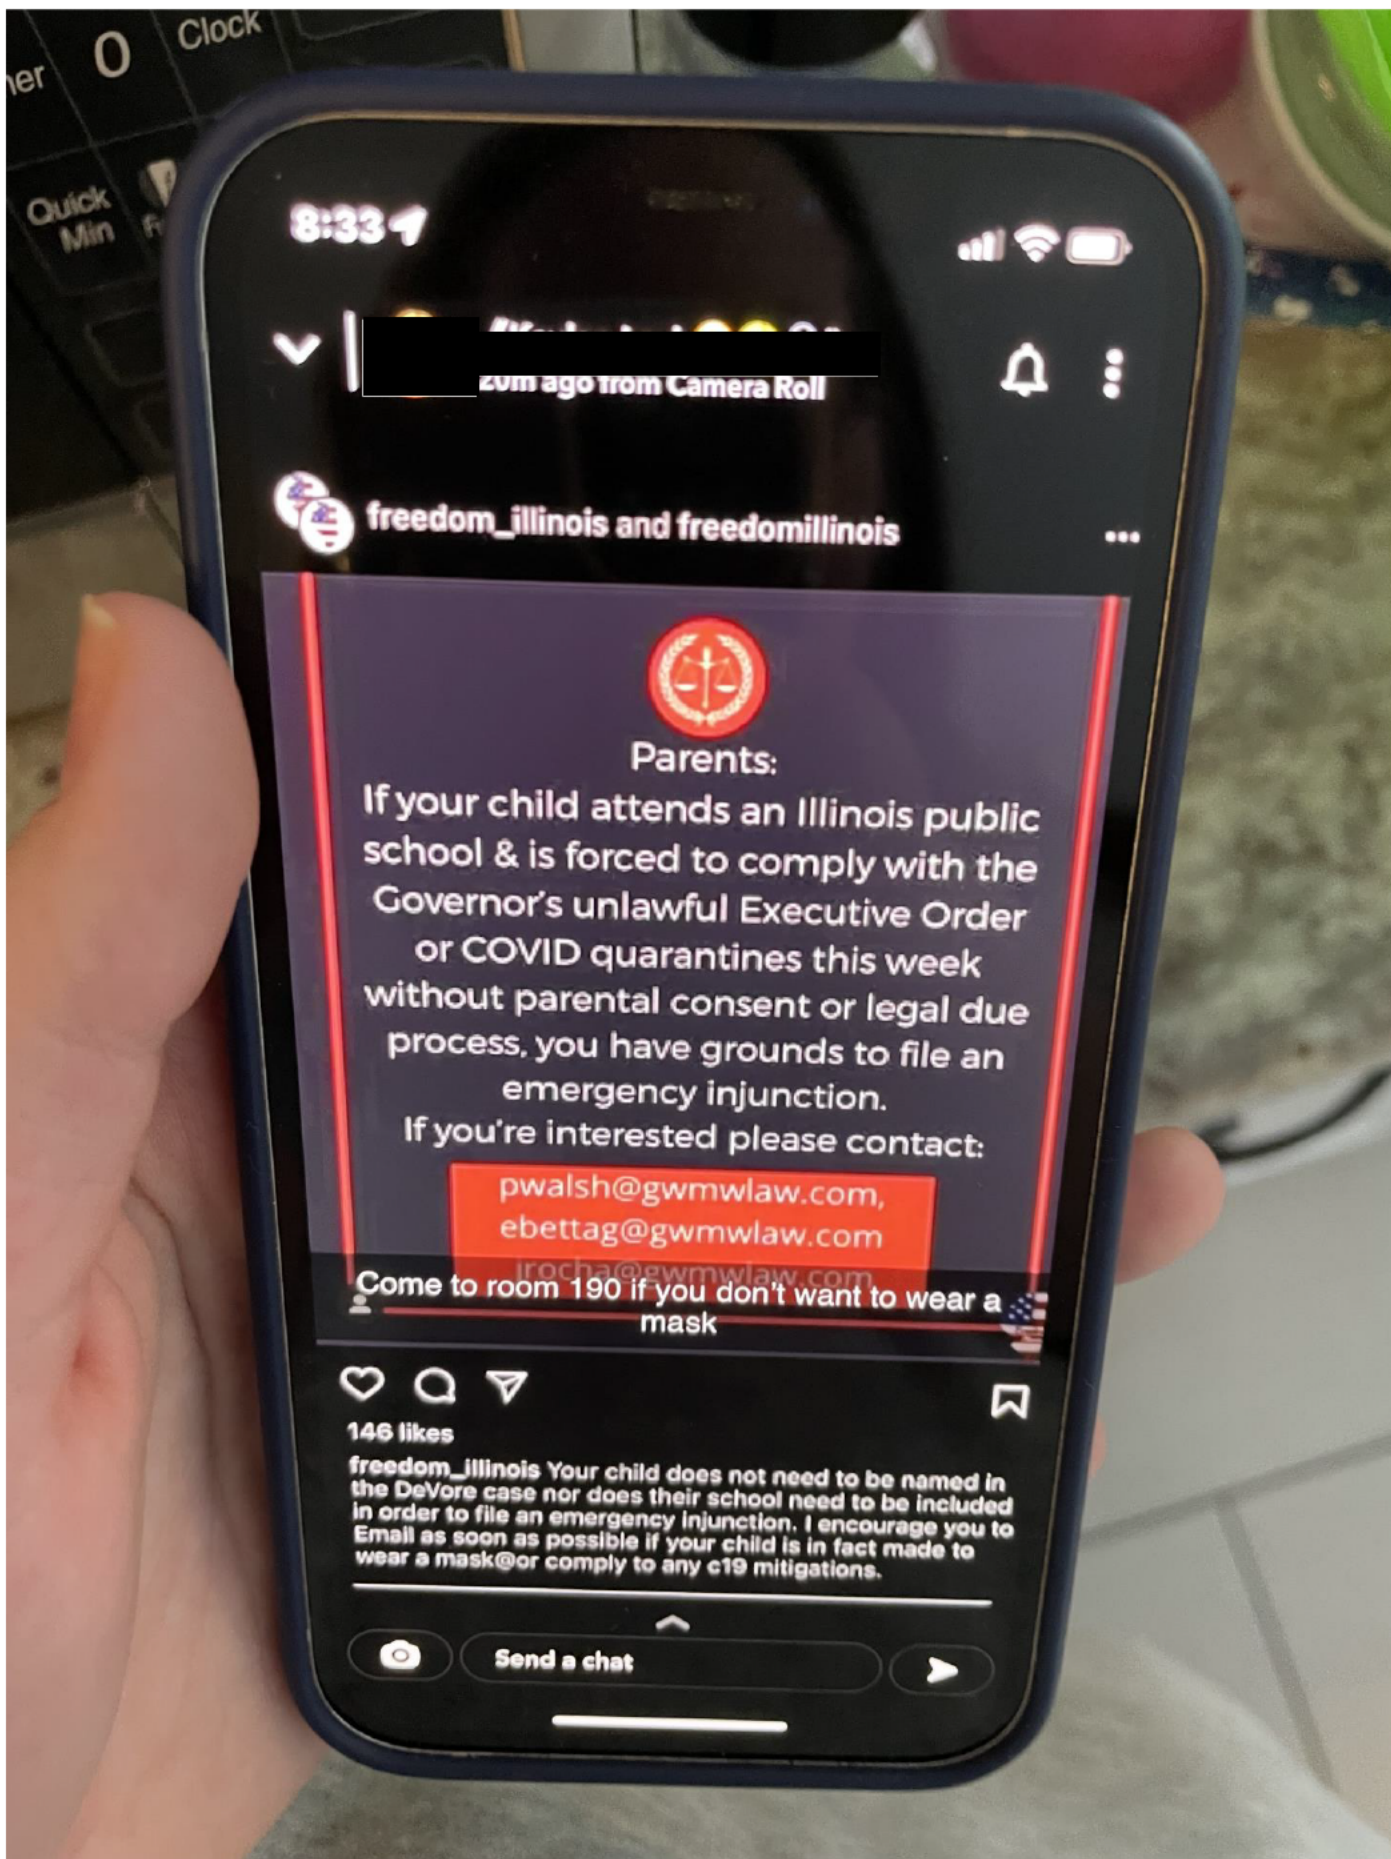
er 0 Clock

Quick Min

8:33

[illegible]
20m ago from Camera Roll

freedom_illinois and freedomillinois

Parents:
If your child attends an Illinois public school & is forced to comply with the Governor's unlawful Executive Order or COVID quarantines this week without parental consent or legal due process, you have grounds to file an emergency injunction.
If you're interested please contact:

pwalsh@gwmwlaw.com,
ebettag@gwmwlaw.com
irocha@gwmwlaw.com

Come to room 190 if you don't want to wear a mask

146 likes

freedom_illinois Your child does not need to be named in the DeVore case nor does their school need to be included in order to file an emergency injunction. I encourage you to Email as soon as possible if your child is in fact made to wear a mask@or comply to any c19 mitigations.

Send a chat